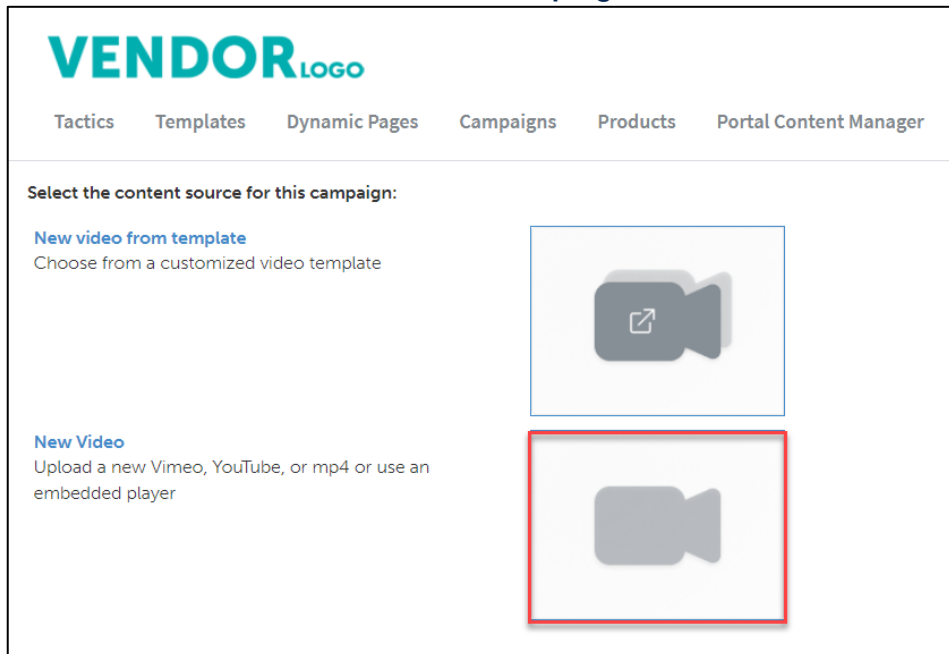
VENDOR LOGO

Tactics Templates Dynamic Pages Campaigns Products Portal Content Manager

Select the content source for this campaign:

New video from template
Choose from a customized video template

New Video
Upload a new Vimeo, YouTube, or mp4 or use an embedded player